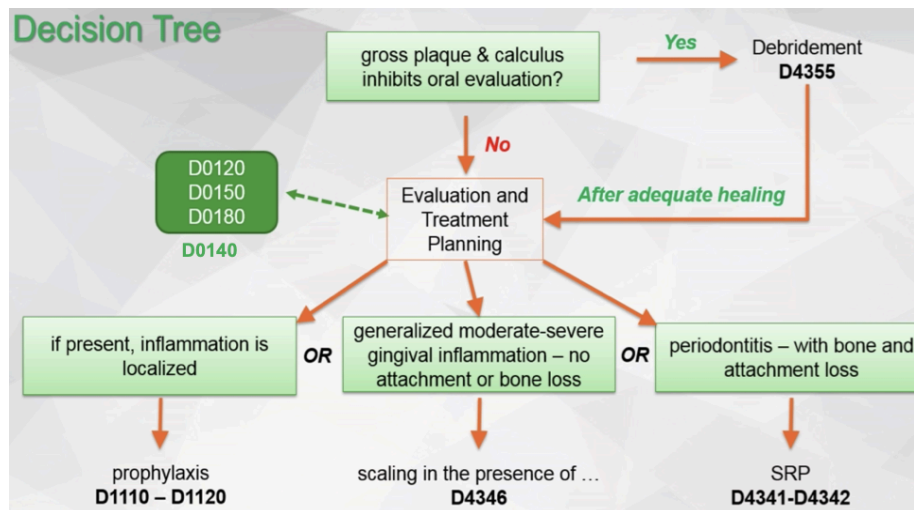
Decision Tree

gross plaque & calculus inhibits oral evaluation?

Yes

Debridement
D4355

No

D0120
D0150
D0180

D0140

Evaluation and Treatment Planning

After adequate healing

if present, inflammation is localized

OR

generalized moderate-severe gingival inflammation – no attachment or bone loss

OR

periodontitis – with bone and attachment loss

prophylaxis
D1110 – D1120

scaling in the presence of …
D4346

SRP
D4341-D4342